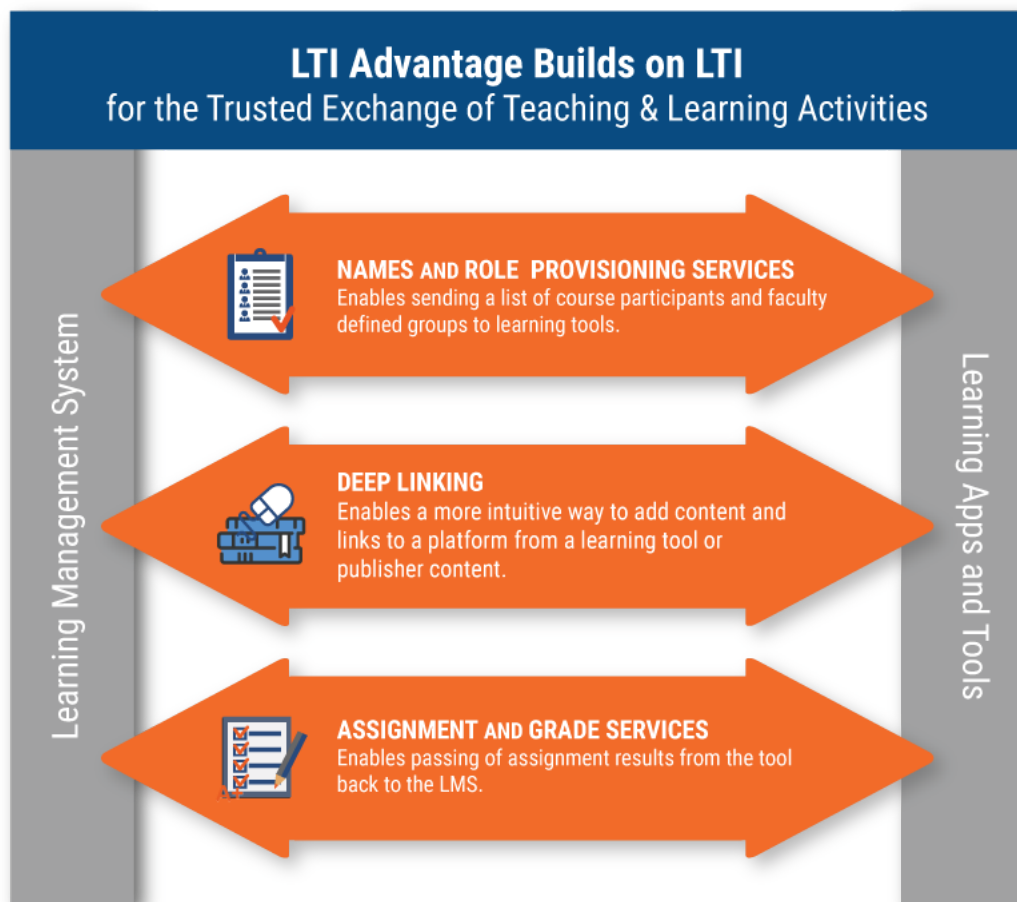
LTI Advantage Builds on LTI
for the Trusted Exchange of Teaching & Learning Activities

Learning Management System

NAMES AND ROLE PROVISIONING SERVICES
Enables sending a list of course participants and faculty defined groups to learning tools.

DEEP LINKING
Enables a more intuitive way to add content and links to a platform from a learning tool or publisher content.

ASSIGNMENT AND GRADE SERVICES
Enables passing of assignment results from the tool back to the LMS.

Learning Apps and Tools